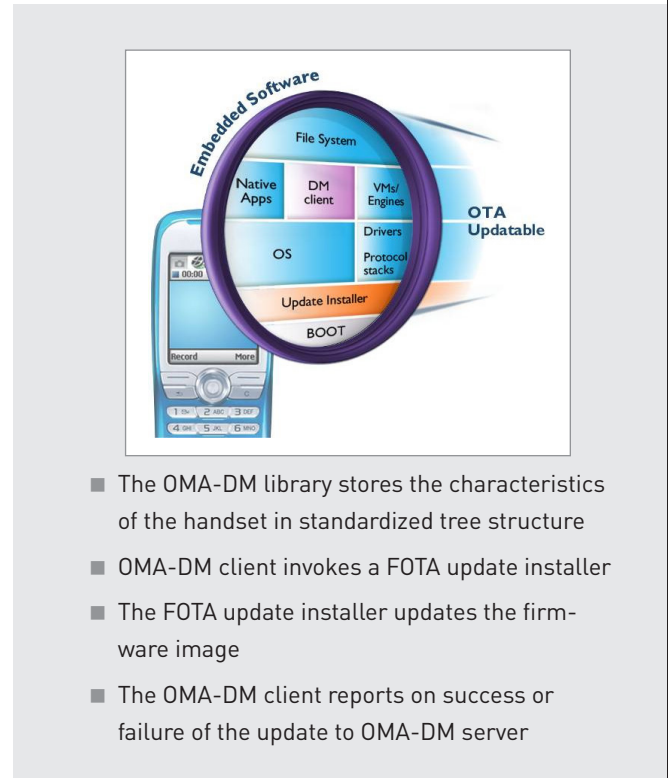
Embedded Software

File System

Native Apps

DM client

VMs/ Engines

OTA Updatable

Drivers

OS

Protocol stacks

Update Installer

BOOT

00:00

Record

More

1

2 ABC

3 DEF

4 GHI

5 JKL

6 MNO

The OMA-DM library stores the characteristics of the handset in standardized tree structure

OMA-DM client invokes a FOTA update installer

The FOTA update installer updates the firmware image

The OMA-DM client reports on success or failure of the update to OMA-DM server